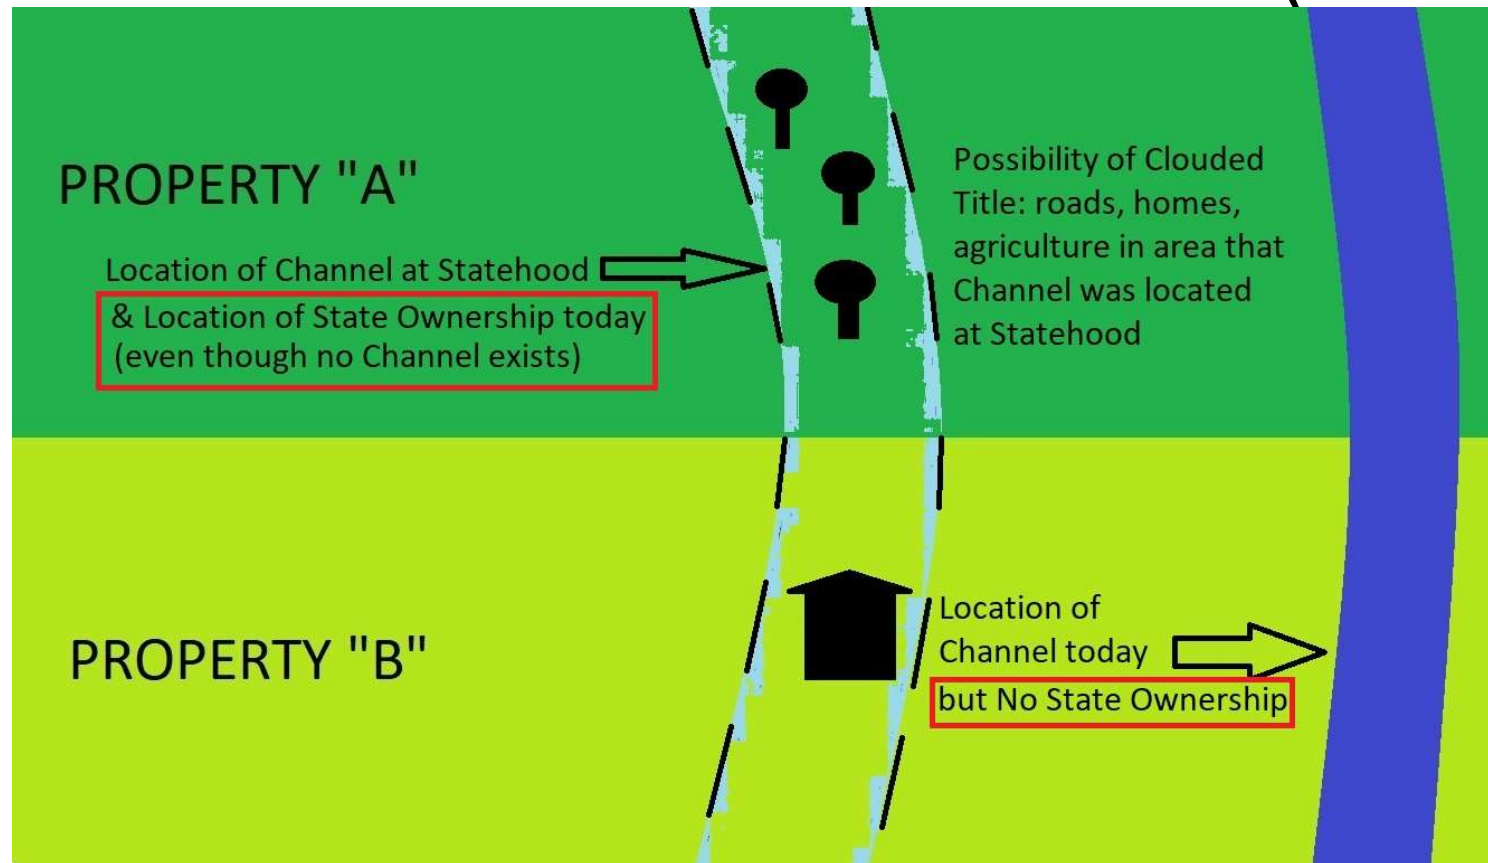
PROPERTY "A"

Location of Channel at Statehood

& Location of State Ownership today (even though no Channel exists)

Possibility of Clouded Title: roads, homes, agriculture in area that Channel was located at Statehood

PROPERTY "B"

Location of Channel today

but No State Ownership